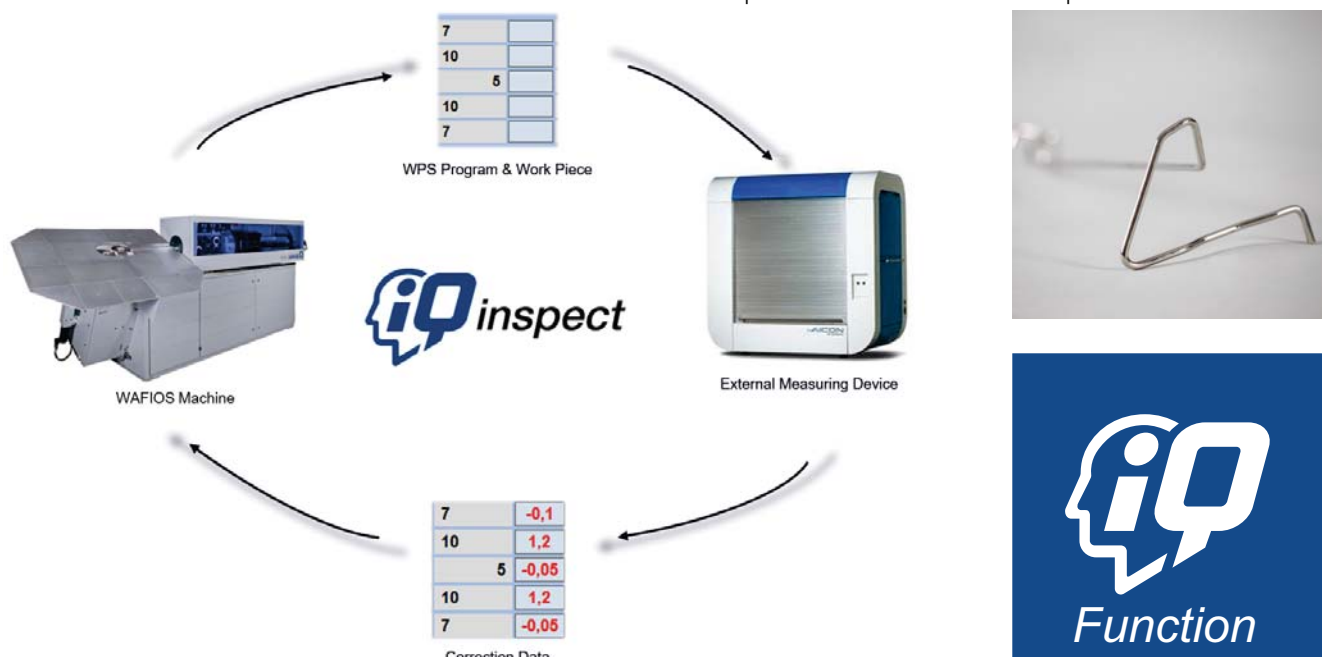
| 7 | |
|---|---|
| 10 | |
| 5 | |
| 10 | |
| 7 | |

WPS Program & Work Piece

External Measuring Device

iQ inspect

WAFIOS Machine

| 7 | -0,1 |
|---|---|
| 10 | 1,2 |
| 5 | -0,05 |
| 10 | 1,2 |
| 7 | -0,05 |

Correction Data

iQ Function